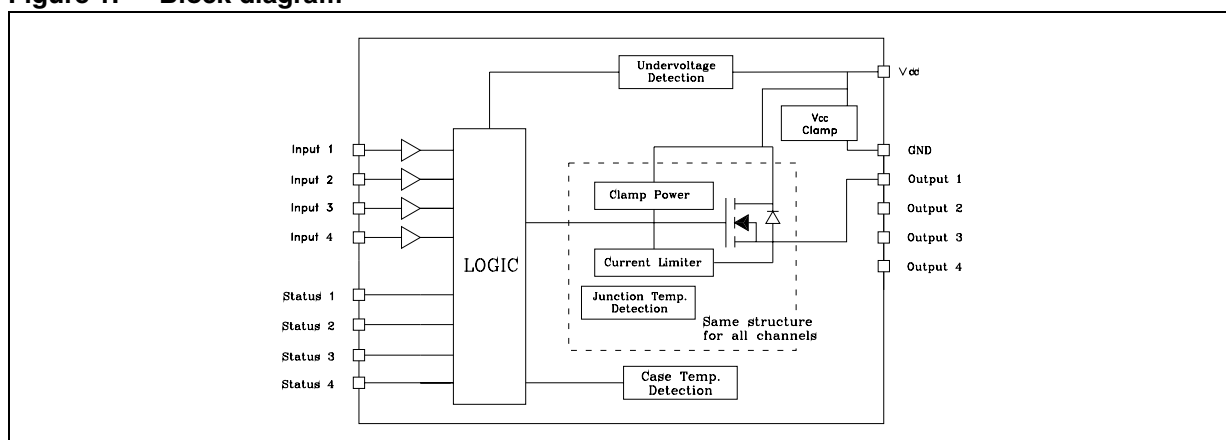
Figure 1. Block diagram

Undervoltage Detection

Vdd

Vcc Clamp

GND

Input 1

Input 2

Input 3

Input 4

LOGIC

Clamp Power

Current Limiter

Junction Temp. Detection

Same structure for all channels

Output 1

Output 2

Output 3

Output 4

Status 1

Status 2

Status 3

Status 4

Case Temp. Detection